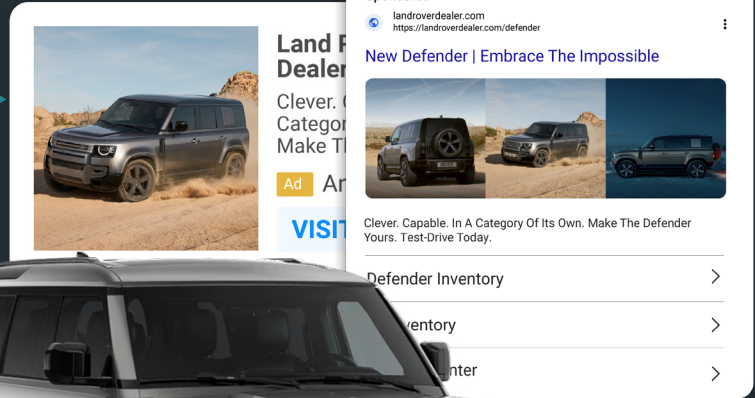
Land R
Dealer

Clever. C
Categor
Make Th

Ad An

VISIT

landroverdealer.com
https://landroverdealer.com/defender

New Defender | Embrace The Impossible

Clever. Capable. In A Category Of Its Own. Make The Defender Yours. Test-Drive Today.

Defender Inventory

ventory

nter